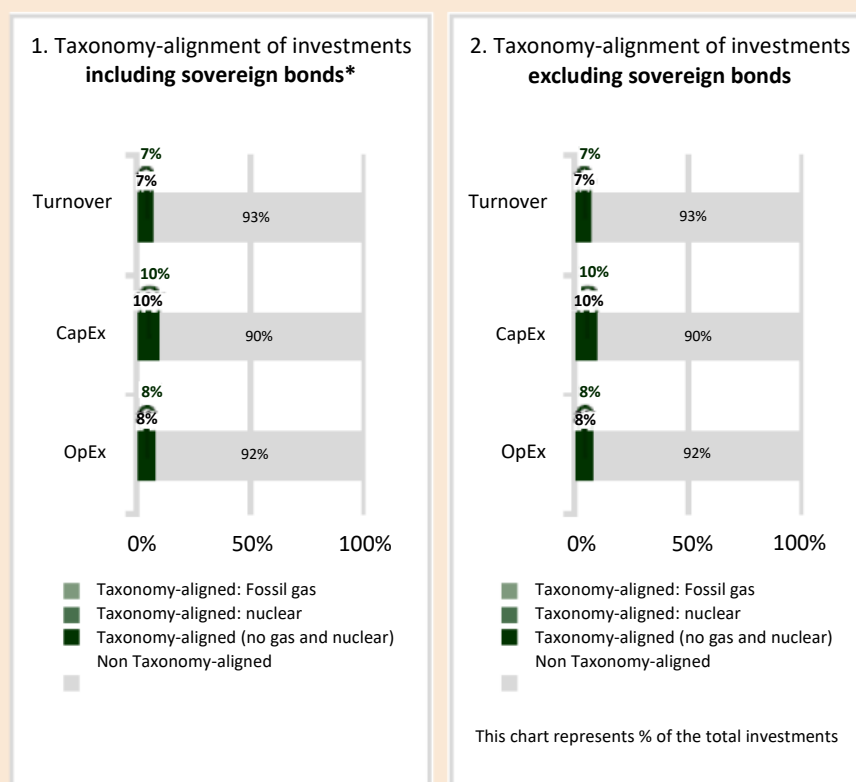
1. Taxonomy-alignment of investments **including sovereign bonds***

Turnover
7%
7%
93%

CapEx
10%
10%
90%

OpEx
8%
8%
92%

0% 50% 100%

Taxonomy-aligned: Fossil gas
Taxonomy-aligned: nuclear
Taxonomy-aligned (no gas and nuclear)
Non Taxonomy-aligned

2. Taxonomy-alignment of investments **excluding sovereign bonds**

Turnover
7%
7%
93%

CapEx
10%
10%
90%

OpEx
8%
8%
92%

0% 50% 100%

Taxonomy-aligned: Fossil gas
Taxonomy-aligned: nuclear
Taxonomy-aligned (no gas and nuclear)
Non Taxonomy-aligned

This chart represents % of the total investments